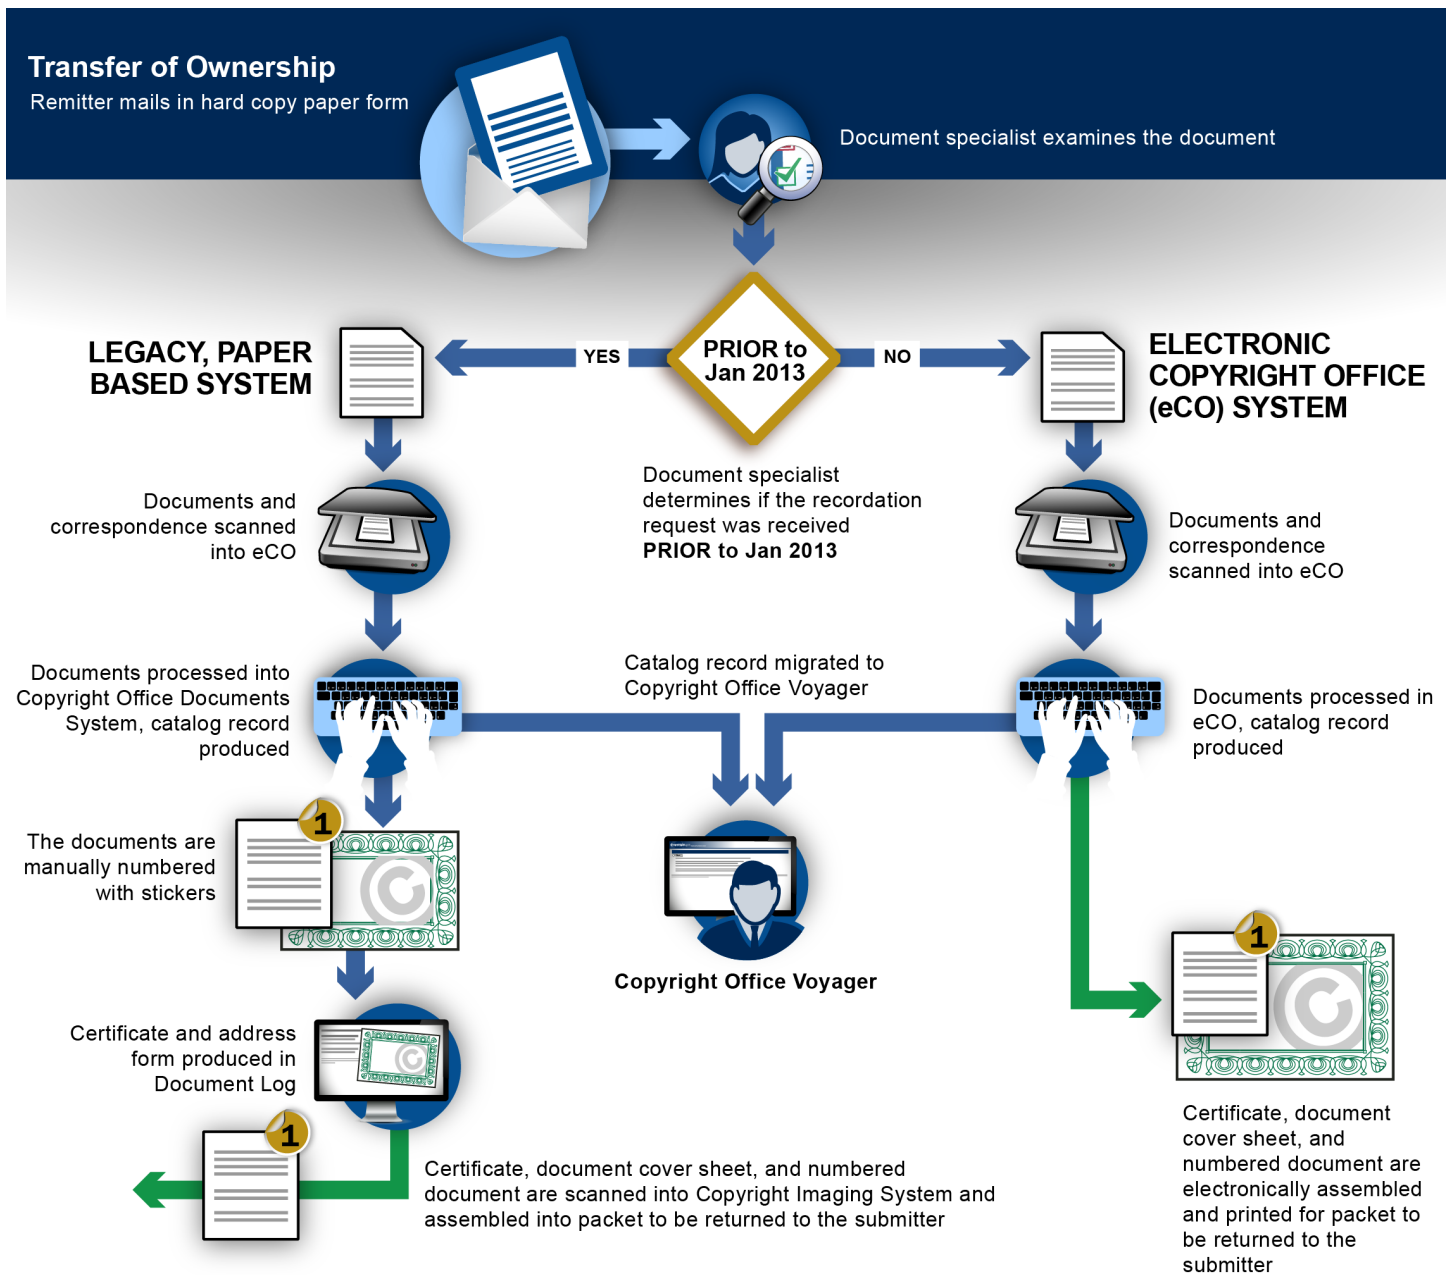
Transfer of Ownership
Remitter mails in hard copy paper form

Document specialist examines the document

PRIOR to Jan 2013

YES

NO

LEGACY, PAPER BASED SYSTEM

ELECTRONIC COPYRIGHT OFFICE (eCO) SYSTEM

Document specialist determines if the recordation request was received **PRIOR to Jan 2013**

Documents and correspondence scanned into eCO

Documents and correspondence scanned into eCO

Documents processed into Copyright Office Documents System, catalog record produced

Catalog record migrated to Copyright Office Voyager

Documents processed in eCO, catalog record produced

1

The documents are manually numbered with stickers

Copyright Office Voyager

1

Certificate and address form produced in Document Log

1

Certificate, document cover sheet, and numbered document are scanned into Copyright Imaging System and assembled into packet to be returned to the submitter

Certificate, document cover sheet, and numbered document are electronically assembled and printed for packet to be returned to the submitter